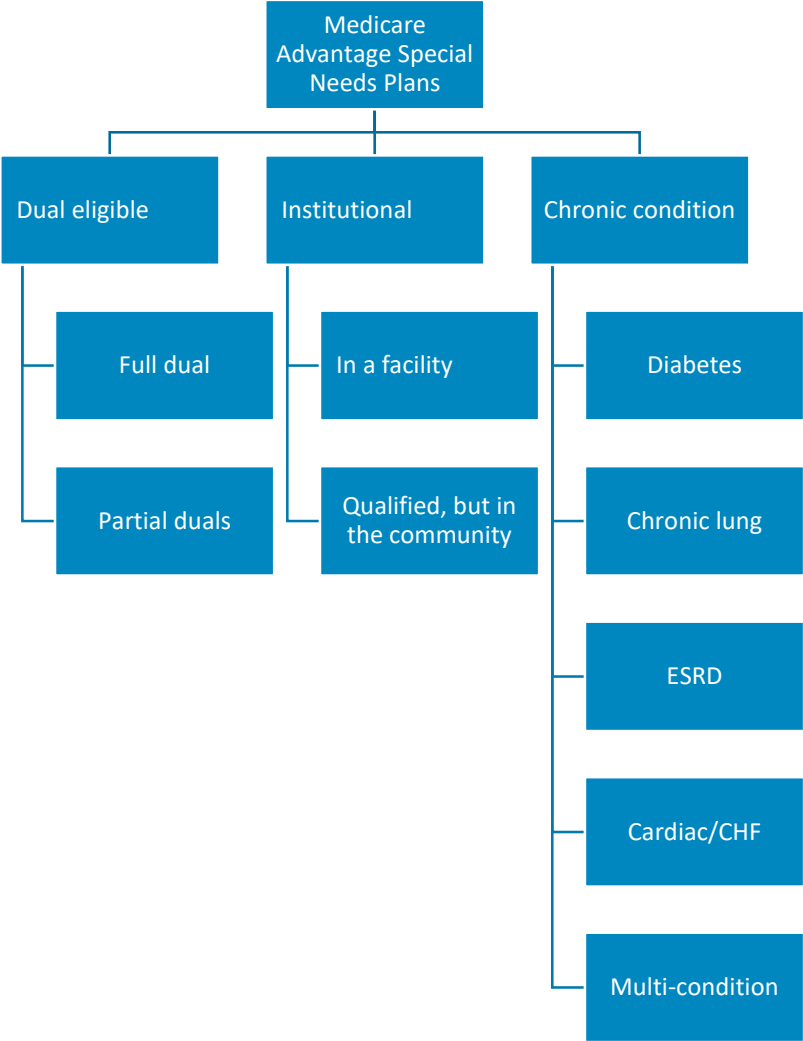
Medicare Advantage Special Needs Plans

Dual eligible

Full dual

Partial duals

Institutional

In a facility

Qualified, but in the community

Chronic condition

Diabetes

Chronic lung

ESRD

Cardiac/CHF

Multi-condition